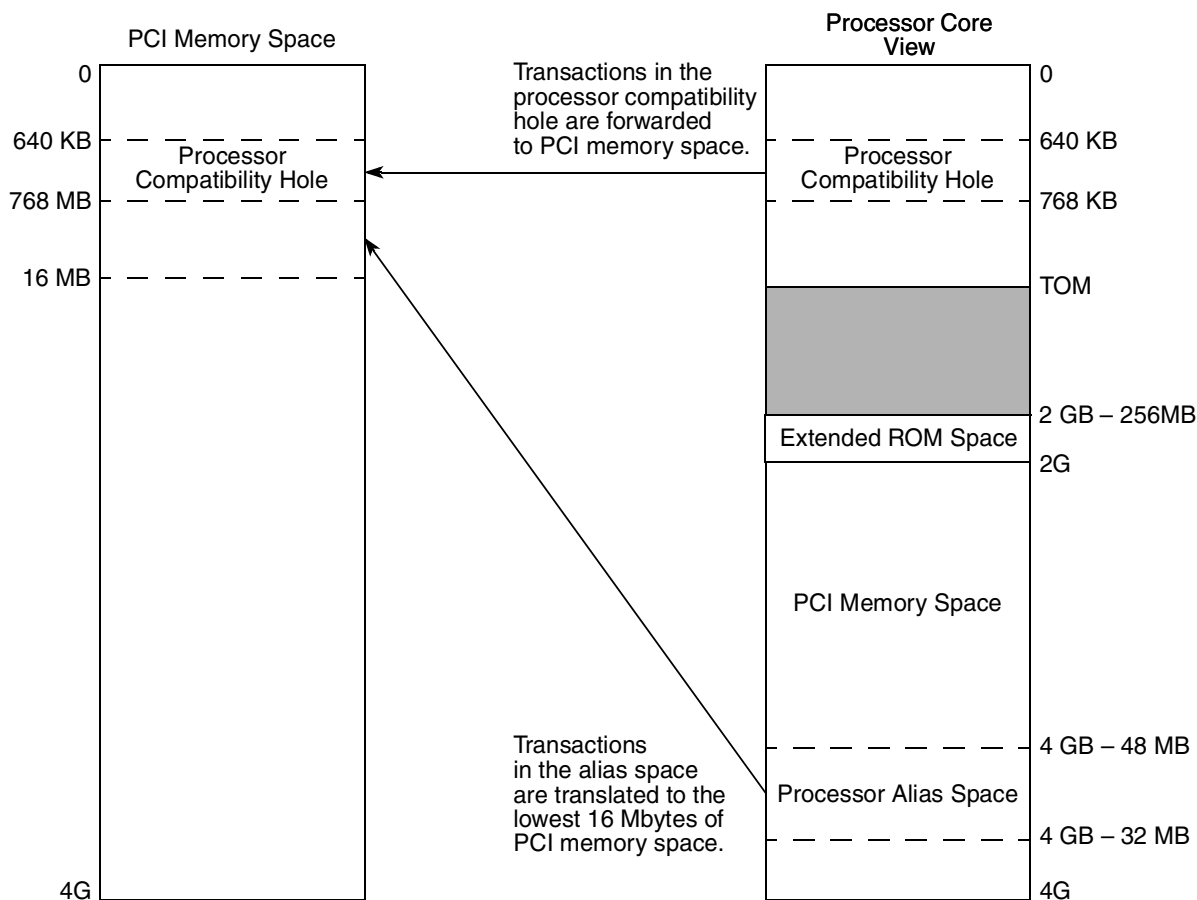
PCI Memory Space

0

640 KB

Processor Compatibility Hole

768 MB

16 MB

4G

Transactions in the processor compatibility hole are forwarded to PCI memory space.

Processor Core View

0

640 KB

Processor Compatibility Hole

768 KB

TOM

2 GB – 256MB

Extended ROM Space

2G

PCI Memory Space

4 GB – 48 MB

Processor Alias Space

4 GB – 32 MB

4G

Transactions in the alias space are translated to the lowest 16 Mbytes of PCI memory space.